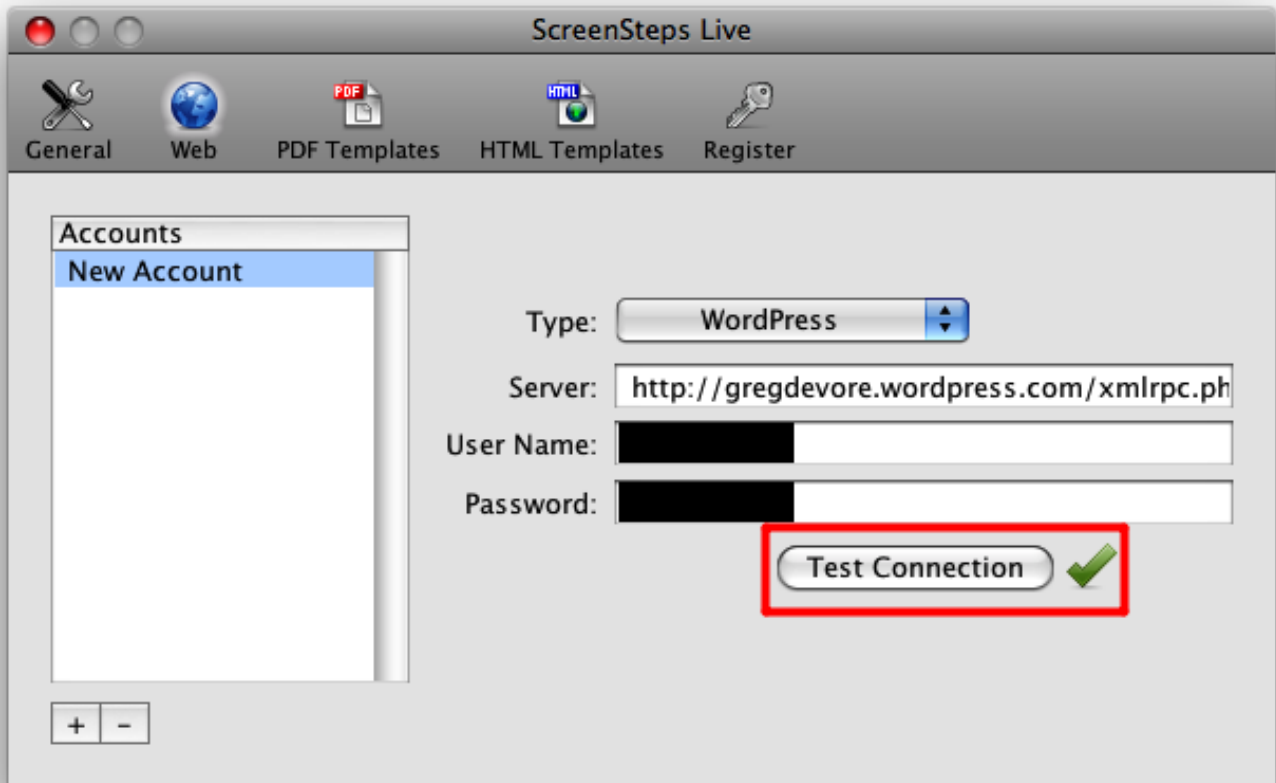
ScreenSteps Live

General
Web
PDF
PDF Templates
HTML
HTML Templates
Register

Accounts
New Account

Type: WordPress

Server: http://gregdevore.wordpress.com/xmlrpc.ph

User Name: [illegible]

Password: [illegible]

Test Connection

+ -